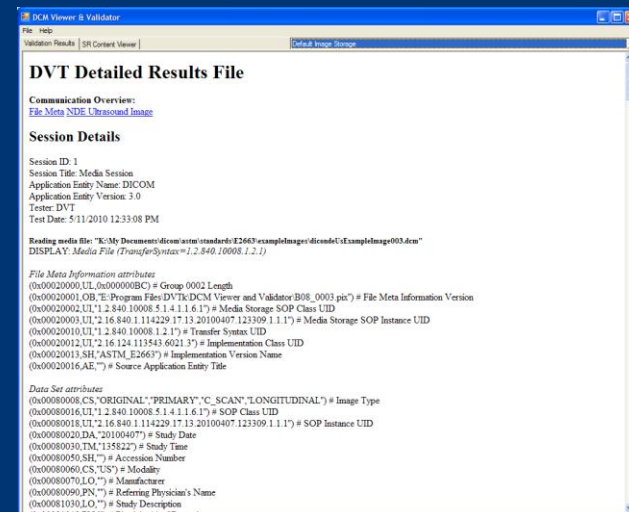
DCM Viewer & Validator
File Help
Validation Results | SR Content Viewer | Default Image Storage

DVT Detailed Results File

Communication Overview:
File Meta NDE Ultrasound Image

Session Details

Session ID: 1
Session Title: Media Session
Application Entity Name: DICOM
Application Entity Version: 3.0
Tester: DVT
Test Date: 5/11/2010 12:33:08 PM

Reading media file: "K:\My Documents\dicom\astm\standards\E2663\exampleImages\dicondeUSExampleImage003.dcm"
DISPLAY: Media File (TransferSyntax=1.2.840.10008.1.2.1)

File Meta Information attributes
(0x00020000,UL,0x000000BC) # Group 0002 Length
(0x00020001,OB,"E:\Program Files\DVTk\DCM Viewer and Validator\B08_0003.pix") # File Meta Information Version
(0x00020002,UI,"1.2.840.10008.5.1.4.1.1.6.1") # Media Storage SOP Class UID
(0x00020003,UI,"2.16.840.1.114229.17.13.20100407.123309.1.1.1") # Media Storage SOP Instance UID
(0x00020010,UI,"1.2.840.10008.1.2.1") # Transfer Syntax UID
(0x00020012,UI,"2.16.124.113543.6021.3") # Implementation Class UID
(0x00020013,SH,"ASTM_E2663") # Implementation Version Name
(0x00020016,AE,"") # Source Application Entity Title

Data Set attributes
(0x00080008,CS,"ORIGINAL","PRIMARY","C_SCAN","LONGITUDINAL") # Image Type
(0x00080016,UI,"1.2.840.10008.5.1.4.1.1.6.1") # SOP Class UID
(0x00080018,UI,"2.16.840.1.114229.17.13.20100407.123309.1.1.1") # SOP Instance UID
(0x00080020,DA,"20100407") # Study Date
(0x00080030,TM,"135822") # Study Time
(0x00080050,SH,"") # Accession Number
(0x00080060,CS,"US") # Modality
(0x00080070,LO,"") # Manufacturer
(0x00080090,PN,"") # Referring Physician's Name
(0x00081030,LO,"") # Study Description
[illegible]